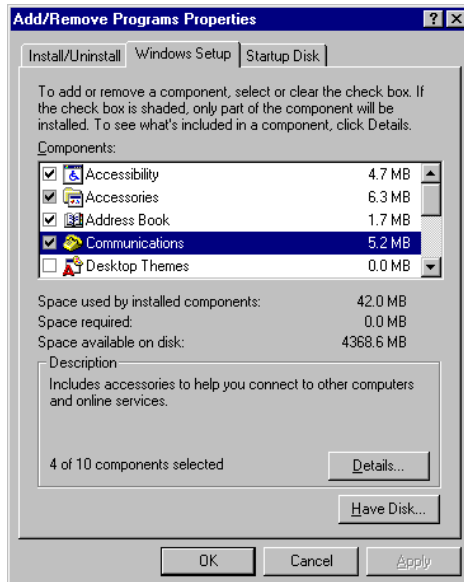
Add/Remove Programs Properties

?
X

Install/Uninstall
Windows Setup
Startup Disk

To add or remove a component, select or clear the check box. If the check box is shaded, only part of the component will be installed. To see what's included in a component, click Details.

Components:

| | |
|---|---|
| Accessibility | 4.7 MB |
| Accessories | 6.3 MB |
| Address Book | 1.7 MB |
| Communications | 5.2 MB |
| Desktop Themes | 0.0 MB |

Space used by installed components: 42.0 MB
Space required: 0.0 MB
Space available on disk: 4368.6 MB

Description
Includes accessories to help you connect to other computers and online services.

4 of 10 components selected

Details...

Have Disk...

OK
Cancel
Apply